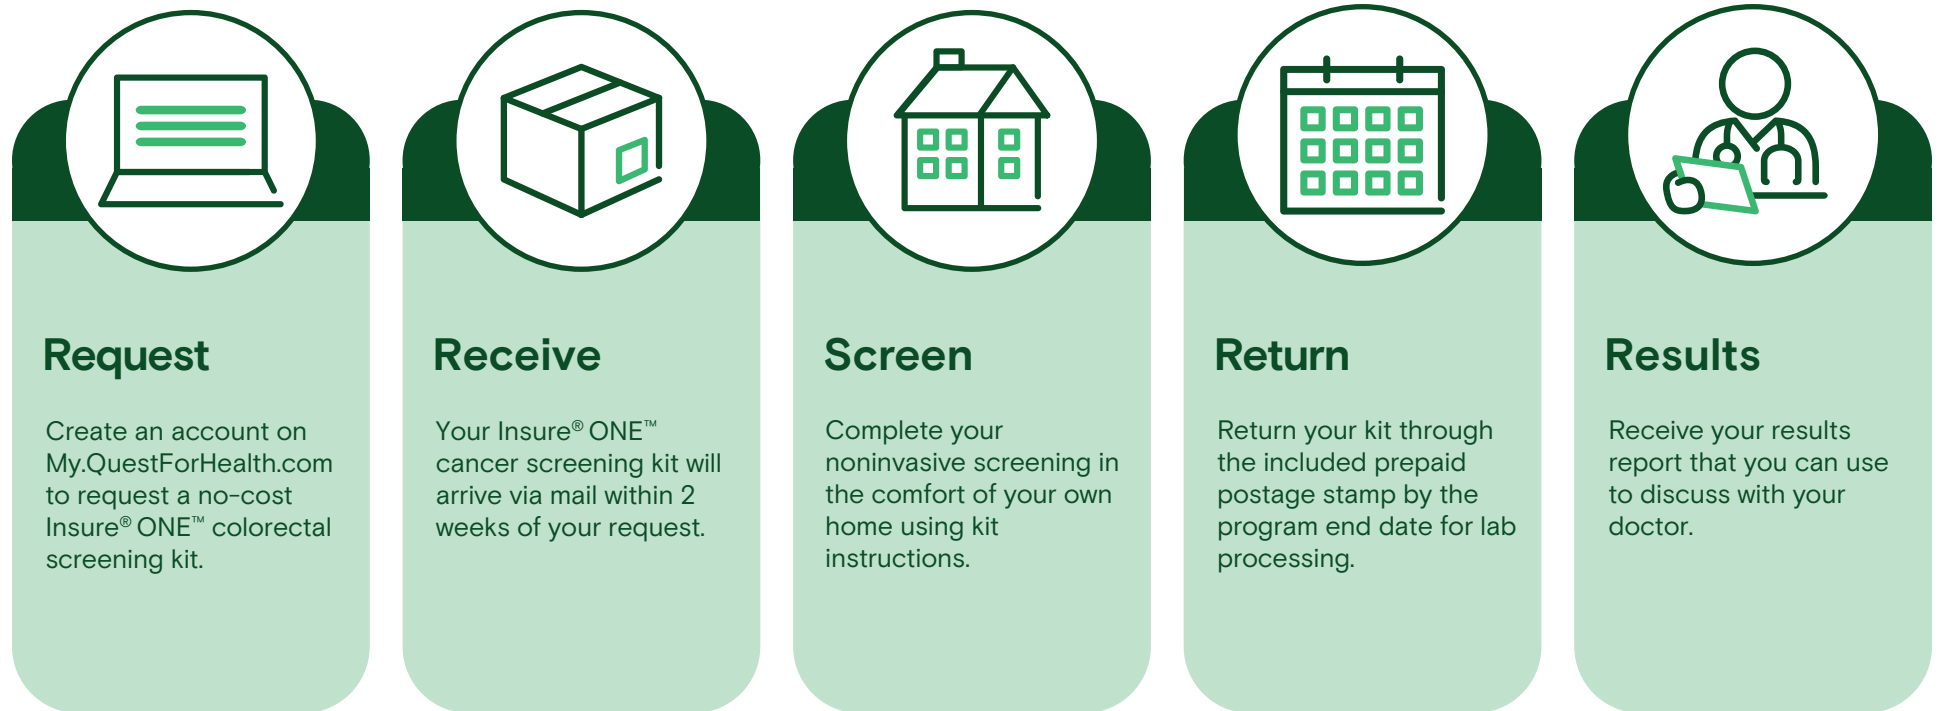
Request

Create an account on My.QuestForHealth.com to request a no-cost Insure® ONE™ colorectal screening kit.

Receive

Your Insure® ONE™ cancer screening kit will arrive via mail within 2 weeks of your request.

Screen

Complete your noninvasive screening in the comfort of your own home using kit instructions.

Return

Return your kit through the included prepaid postage stamp by the program end date for lab processing.

Results

Receive your results report that you can use to discuss with your doctor.